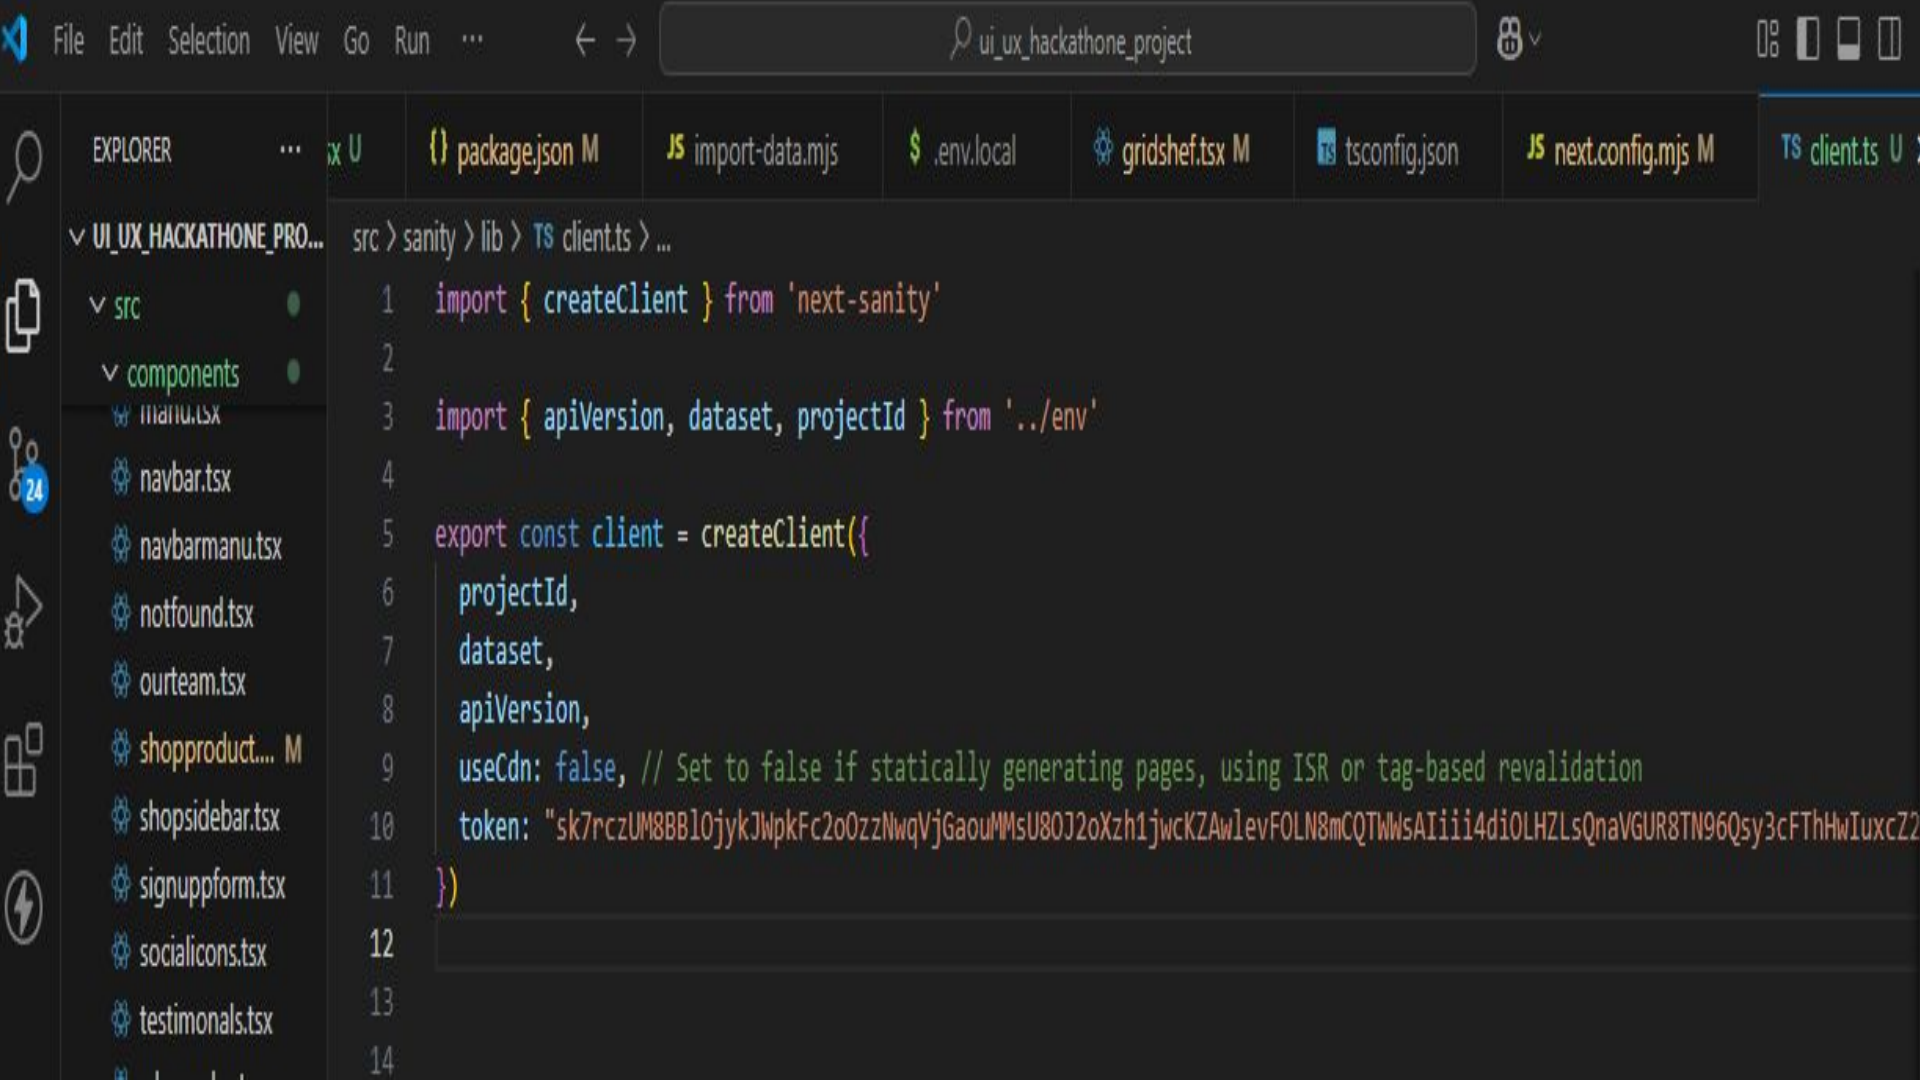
File Edit Selection View Go Run ···

ui_ux_hackathone_project

EXPLORER ···

x U
{} package.json M
JS import-data.mjs
$ .env.local
gridshef.tsx M
tsconfig.json
JS next.config.mjs M
TS client.ts U

UI_UX_HACKATHONE_PRO...
src
components
manu.tsx
navbar.tsx
navbarmanu.tsx
notfound.tsx
ourteam.tsx
shopproduct... M
shopsidebar.tsx
signuppform.tsx
socialicons.tsx
testimonals.tsx

24

src > sanity > lib > TS client.ts > ...

1 import { createClient } from 'next-sanity'
2
3 import { apiVersion, dataset, projectId } from '../env'
4
5 export const client = createClient({
6 projectId,
7 dataset,
8 apiVersion,
9 useCdn: false, // Set to false if statically generating pages, using ISR or tag-based revalidation
10 token: "sk7rczUM8BBlOjykJWpkFc2oOzzNwqVjGaouMMsU8OJ2oXzh1jwcKZAwlevFOLN8mCQTWWsAIiii4diOLHZLsQnaVGUR8TN96Qsy3cFThHwIuxcZ2
11 })
12
13
14